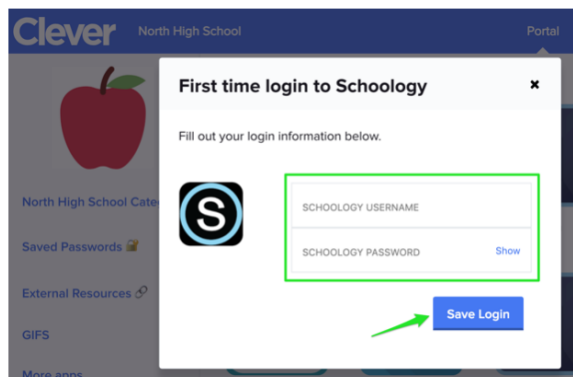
Clever North High School Portal

North High School Cate

Saved Passwords

External Resources

GIFS

More apps

First time login to Schoology ×

Fill out your login information below.

S

SCHOOLOGY USERNAME

SCHOOLOGY PASSWORD Show

Save Login